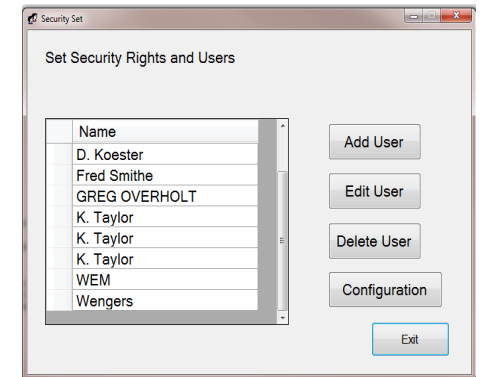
Security Set

Set Security Rights and Users

| Name |
|---|
| D. Koester |
| Fred Smithe |
| GREG OVERHOLT |
| K. Taylor |
| K. Taylor |
| K. Taylor |
| WEM |
| Wengers |

Add User

Edit User

Delete User

Configuration

Exit